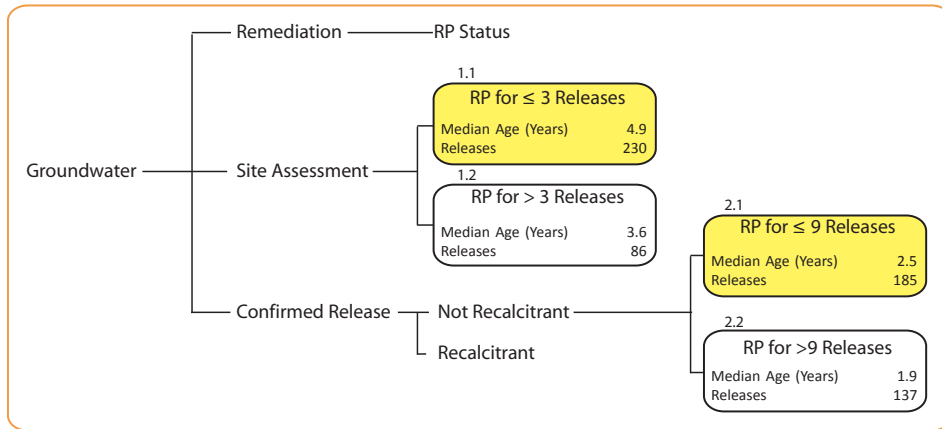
Groundwater

Remediation

RP Status

Site Assessment

1.1

RP for ≤ 3 Releases

| Median Age (Years) | 4.9 |
|---|---|
| Releases | 230 |

1.2

RP for > 3 Releases

| Median Age (Years) | 3.6 |
|---|---|
| Releases | 86 |

Confirmed Release

Not Recalcitrant

Recalcitrant

2.1

RP for ≤ 9 Releases

| Median Age (Years) | 2.5 |
|---|---|
| Releases | 185 |

2.2

RP for >9 Releases

| Median Age (Years) | 1.9 |
|---|---|
| Releases | 137 |